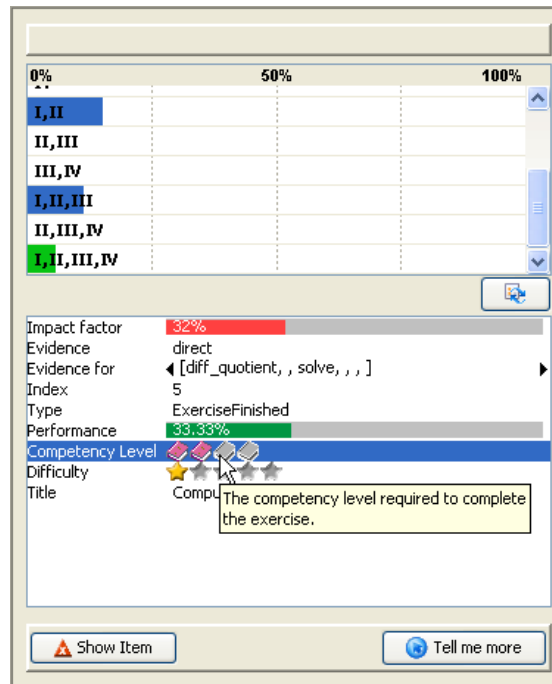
0%
50%
100%

I,II
II,III
III,IV
I,II,III
II,III,IV
I,II,III,IV

| | |
|---|---|
| Impact factor | 32% |
| Evidence | direct |
| Evidence for | [diff_quotient, , solve, , , ] |
| Index | 5 |
| Type | ExerciseFinished |
| Performance | 33.33% |
| Competency Level | |
| Difficulty | |
| Title | Compu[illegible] |

The competency level required to complete the exercise.

Show Item
Tell me more